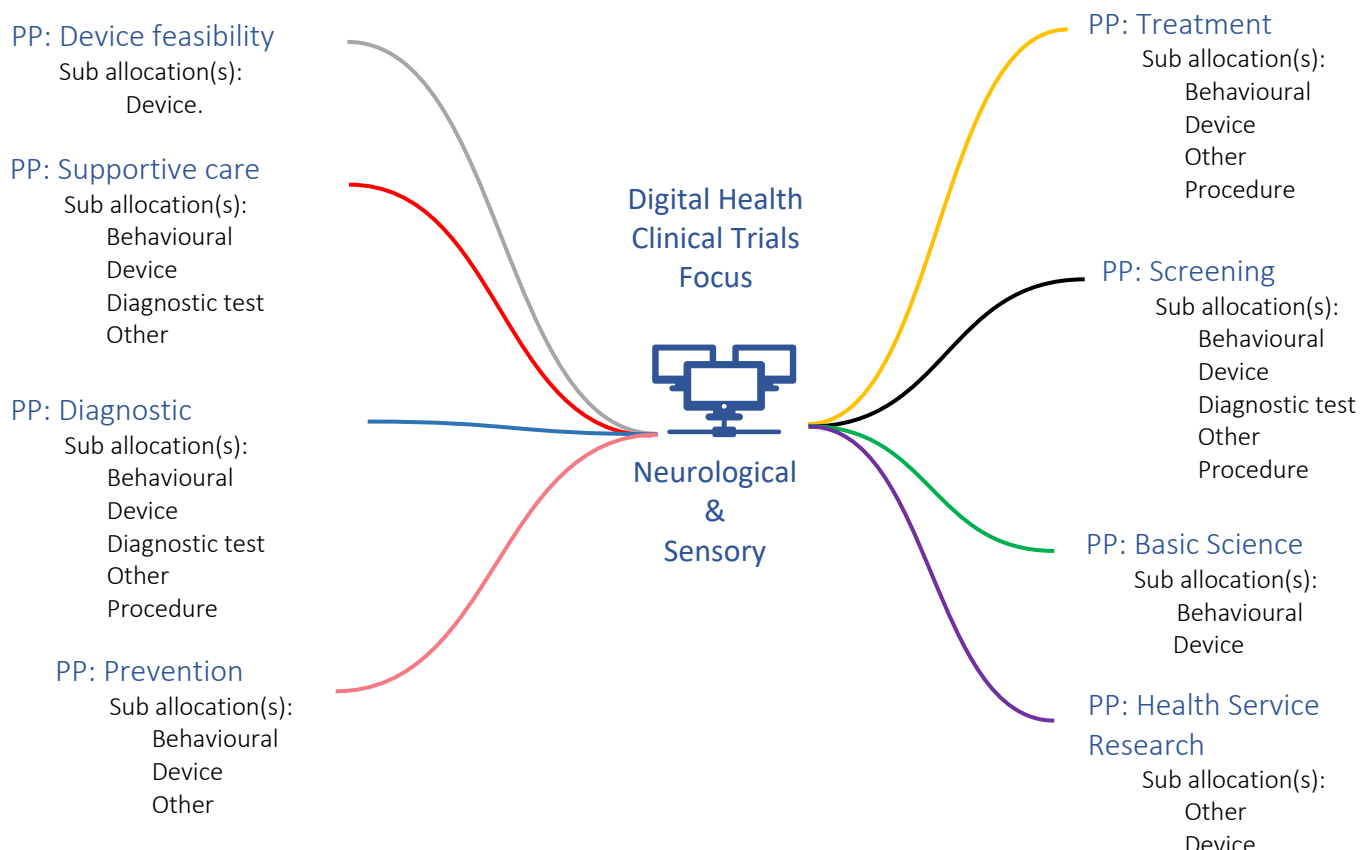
PP: Device feasibility
Sub allocation(s):
Device.

PP: Supportive care
Sub allocation(s):
Behavioural
Device
Diagnostic test
Other

PP: Diagnostic
Sub allocation(s):
Behavioural
Device
Diagnostic test
Other
Procedure

PP: Prevention
Sub allocation(s):
Behavioural
Device
Other

Digital Health Clinical Trials Focus

Neurological & Sensory

PP: Treatment
Sub allocation(s):
Behavioural
Device
Other
Procedure

PP: Screening
Sub allocation(s):
Behavioural
Device
Diagnostic test
Other
Procedure

PP: Basic Science
Sub allocation(s):
Behavioural
Device

PP: Health Service Research
Sub allocation(s):
Other
Device